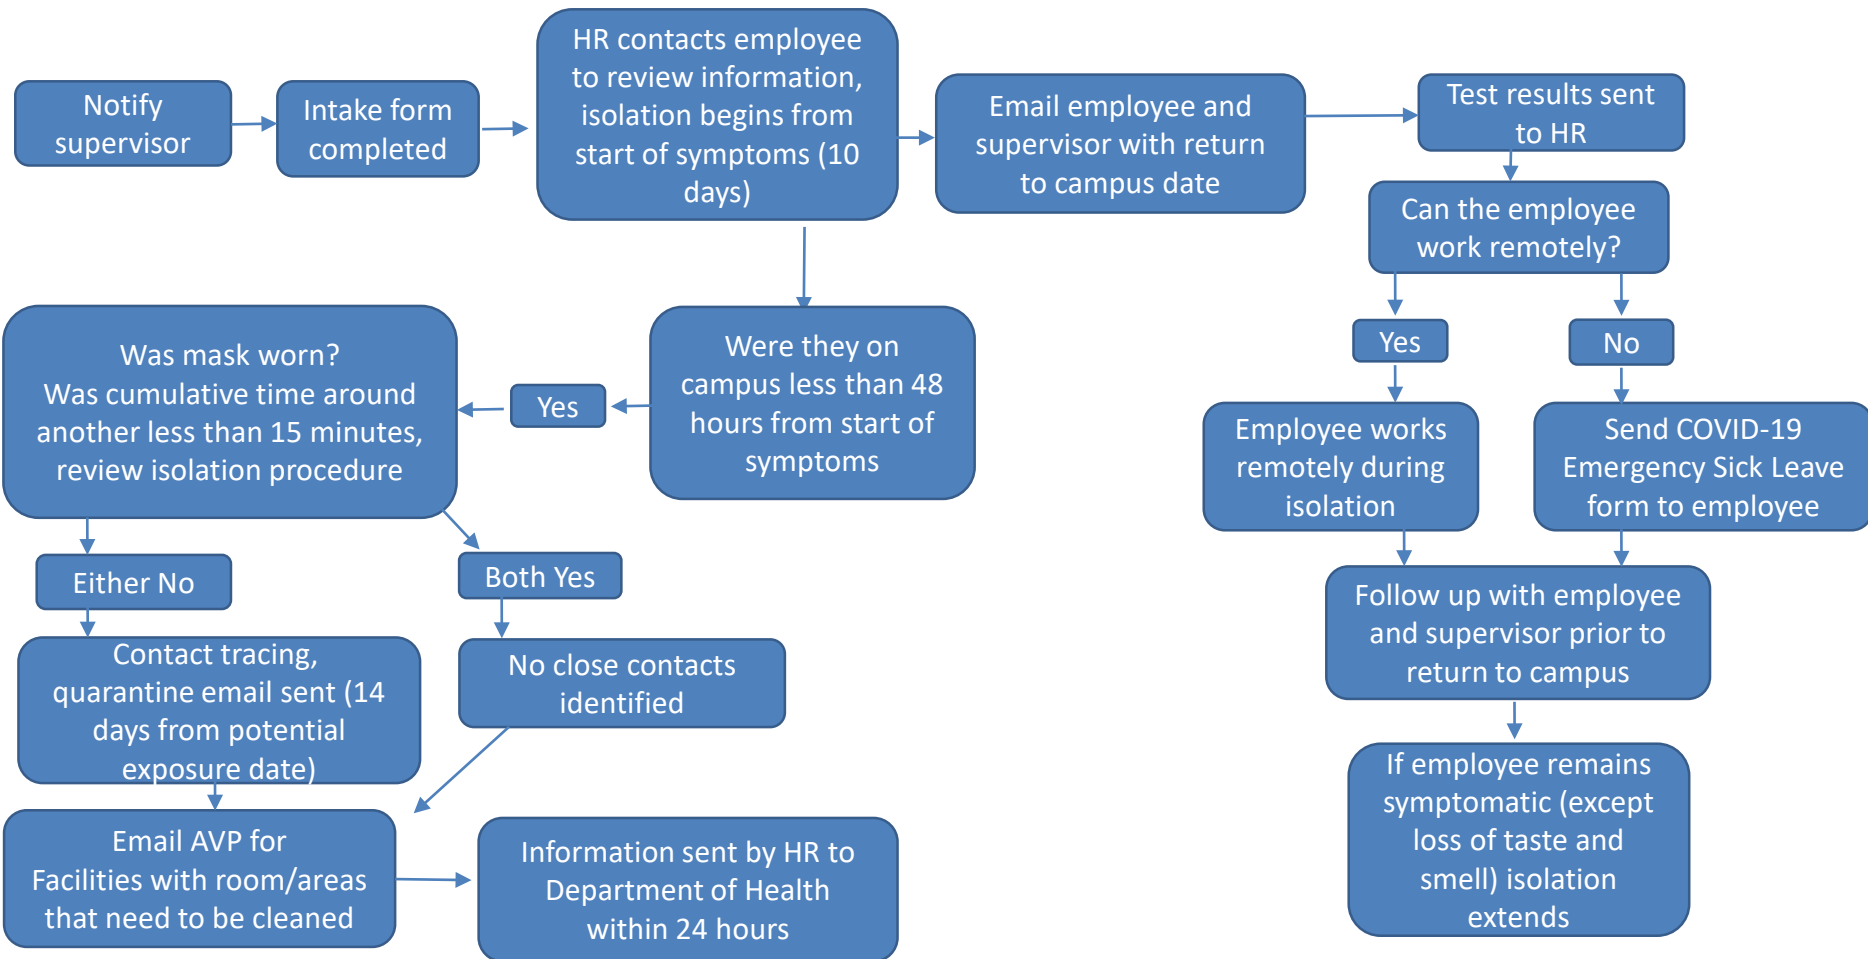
Notify supervisor

Intake form completed

HR contacts employee to review information, isolation begins from start of symptoms (10 days)

Email employee and supervisor with return to campus date

Test results sent to HR

Can the employee work remotely?

Yes

No

Employee works remotely during isolation

Send COVID-19 Emergency Sick Leave form to employee

Follow up with employee and supervisor prior to return to campus

If employee remains symptomatic (except loss of taste and smell) isolation extends

Were they on campus less than 48 hours from start of symptoms

Yes

Was mask worn?
Was cumulative time around another less than 15 minutes, review isolation procedure

Either No

Both Yes

Contact tracing, quarantine email sent (14 days from potential exposure date)

No close contacts identified

Email AVP for Facilities with room/areas that need to be cleaned

Information sent by HR to Department of Health within 24 hours